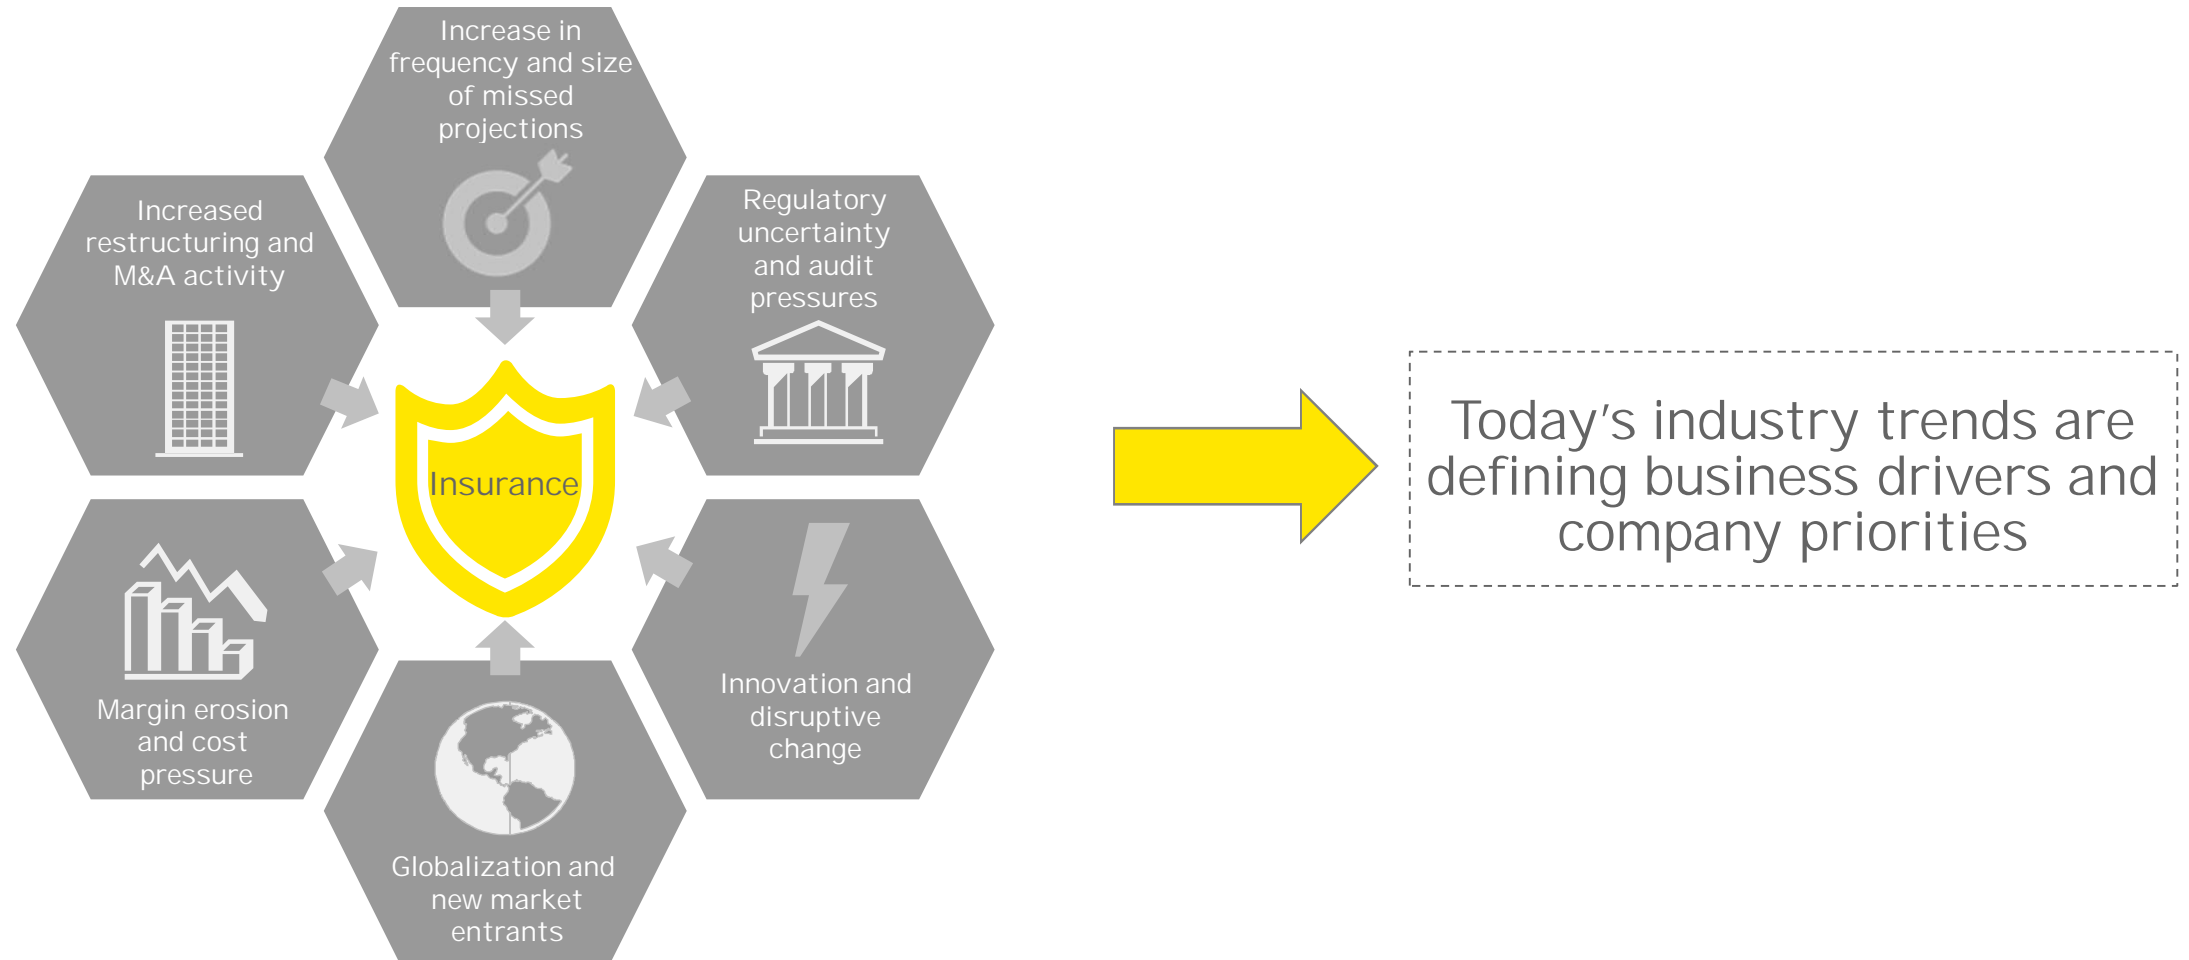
Increase in frequency and size of missed projections

Increased restructuring and M&A activity

Regulatory uncertainty and audit pressures

Insurance

Margin erosion and cost pressure

Innovation and disruptive change

Globalization and new market entrants

Today's industry trends are defining business drivers and company priorities